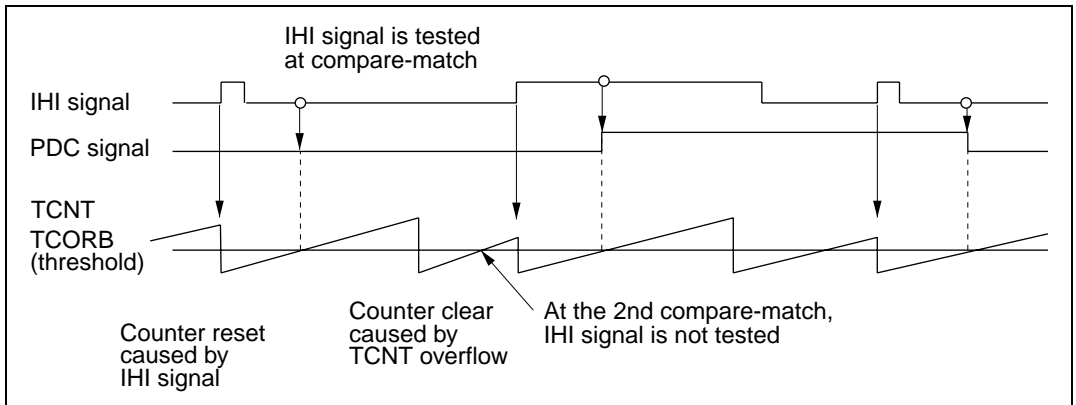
IHI signal is tested at compare-match

IHI signal

PDC signal

TCNT

TCORB (threshold)

Counter reset caused by IHI signal

Counter clear caused by TCNT overflow

At the 2nd compare-match, IHI signal is not tested